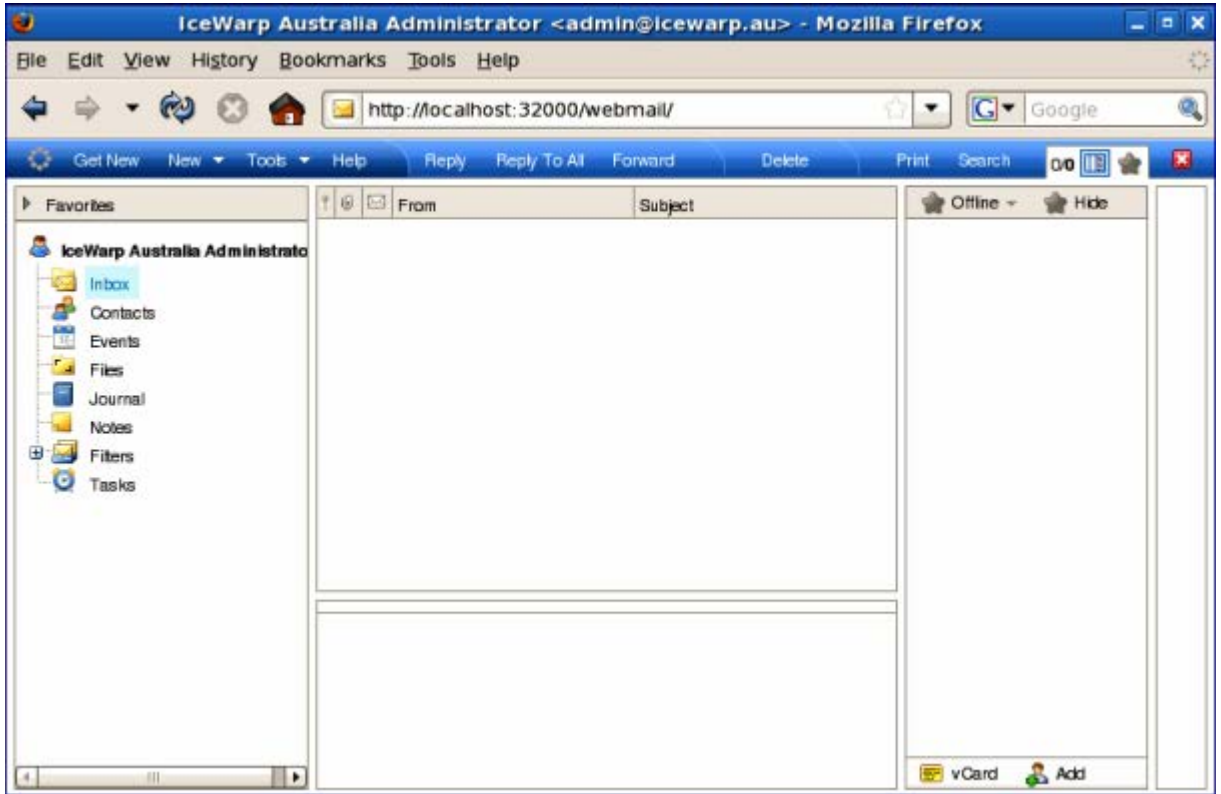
IceWarp Australia Administrator <admin@icewarp.au> - Mozilla Firefox

File Edit View History Bookmarks Tools Help

http://localhost:32000/webmail/

Google

Get New New Tools Help Reply Reply To All Forward Delete Print Search 0/0

Favorites

IceWarp Australia Administrato

Inbox
Contacts
Events
Files
Journal
Notes
Filters
Tasks

From Subject

Offline Hide

vCard Add